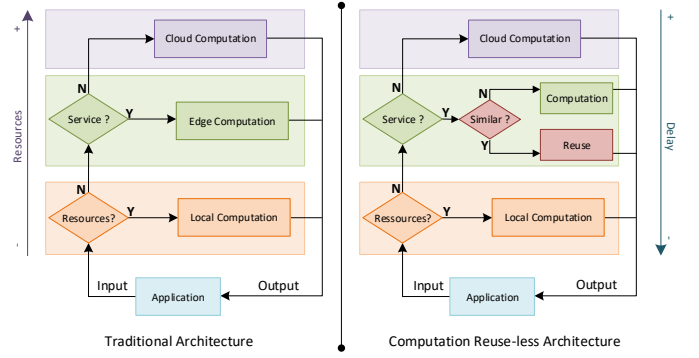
+
Resources
-

Cloud Computation
N
Service ?
Y
Edge Computation
N
Resources?
Y
Local Computation
Input
Application
Output
Traditional Architecture

Cloud Computation
N
Service ?
Y
N
Similar ?
Computation
Y
Reuse
N
Resources?
Y
Local Computation
Input
Application
Output
Computation Reuse-less Architecture

-
Delay
+